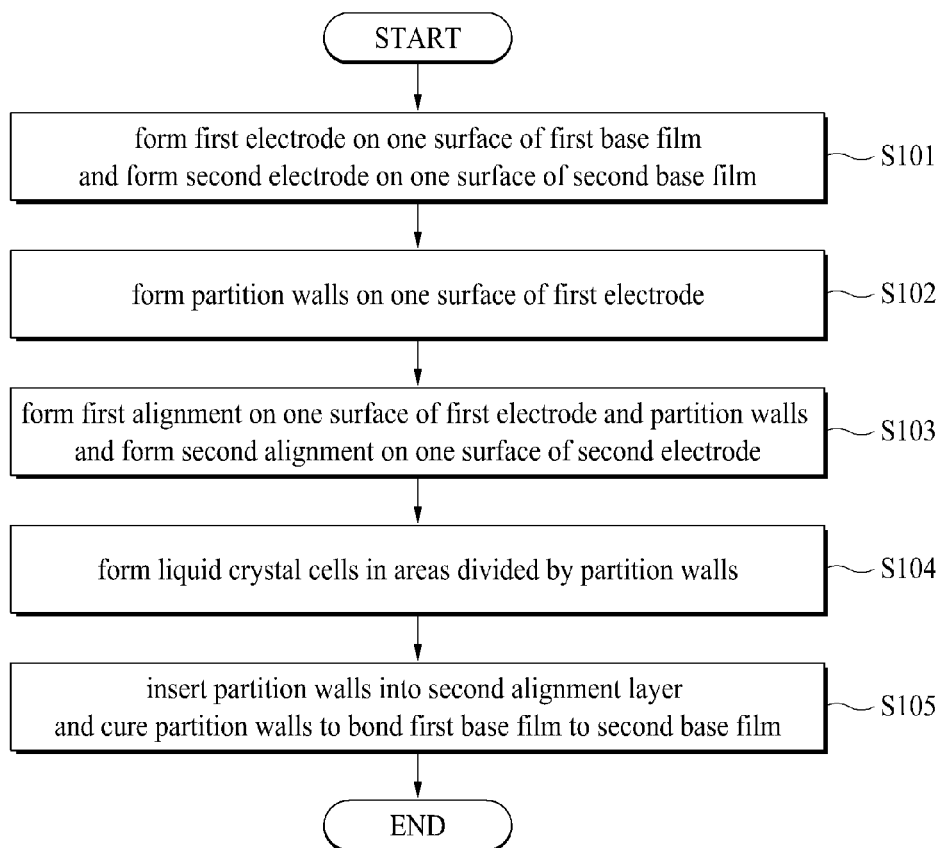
START

form first electrode on one surface of first base film and form second electrode on one surface of second base film

S101

form partition walls on one surface of first electrode

S102

form first alignment on one surface of first electrode and partition walls and form second alignment on one surface of second electrode

S103

form liquid crystal cells in areas divided by partition walls

S104

insert partition walls into second alignment layer and cure partition walls to bond first base film to second base film

S105

END